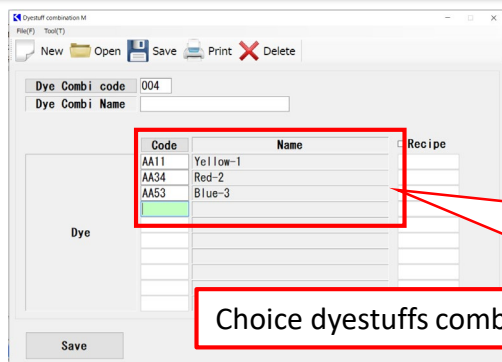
Dyestuff combination M

File(F) Tool(T)

New Open Save Print Delete

Dye Combi code 004
Dye Combi Name

| Code | Name |
|---|---|
| AA11 | Yellow-1 |
| AA34 | Red-2 |
| AA53 | Blue-3 |

Recipe

Dye

Save

Choice dyestuffs comb